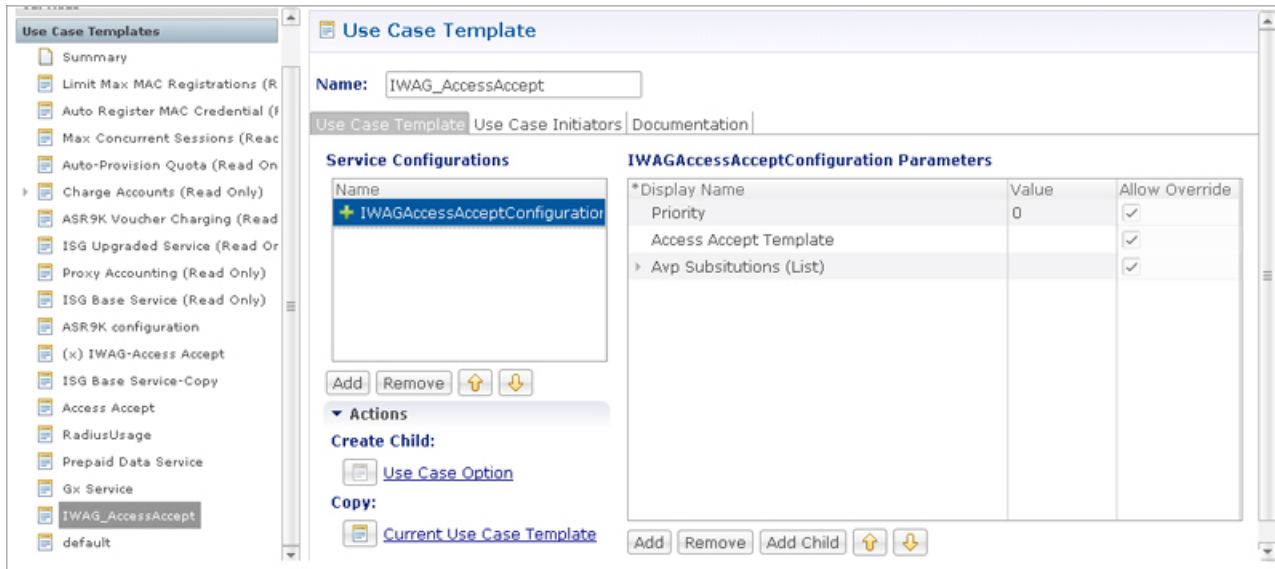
Use Case Templates

Summary

Limit Max MAC Registrations (R

Auto Register MAC Credential (I

Max Concurrent Sessions (Reac

Auto-Provision Quota (Read On

Charge Accounts (Read Only)

ASR9K Voucher Charging (Read

ISG Upgraded Service (Read Or

Proxy Accounting (Read Only)

ISG Base Service (Read Only)

ASR9K configuration

(x) IWAG-Access Accept

ISG Base Service-Copy

Access Accept

RadiusUsage

Prepaid Data Service

Gx Service

IWAG_AccessAccept

default

Use Case Template

Name: IWAG_AccessAccept

Use Case Template | Use Case Initiators | Documentation

Service Configurations

Name

IWAGAccessAcceptConfiguratior

Add Remove

Actions

Create Child:

Use Case Option

Copy:

Current Use Case Template

IWAGAccessAcceptConfiguration Parameters

| *Display Name | Value | Allow Override |
|---|---|---|
| Priority | 0 | ✓ |
| Access Accept Template | | ✓ |
| Avp Subsitutions (List) | | ✓ |

Add Remove Add Child